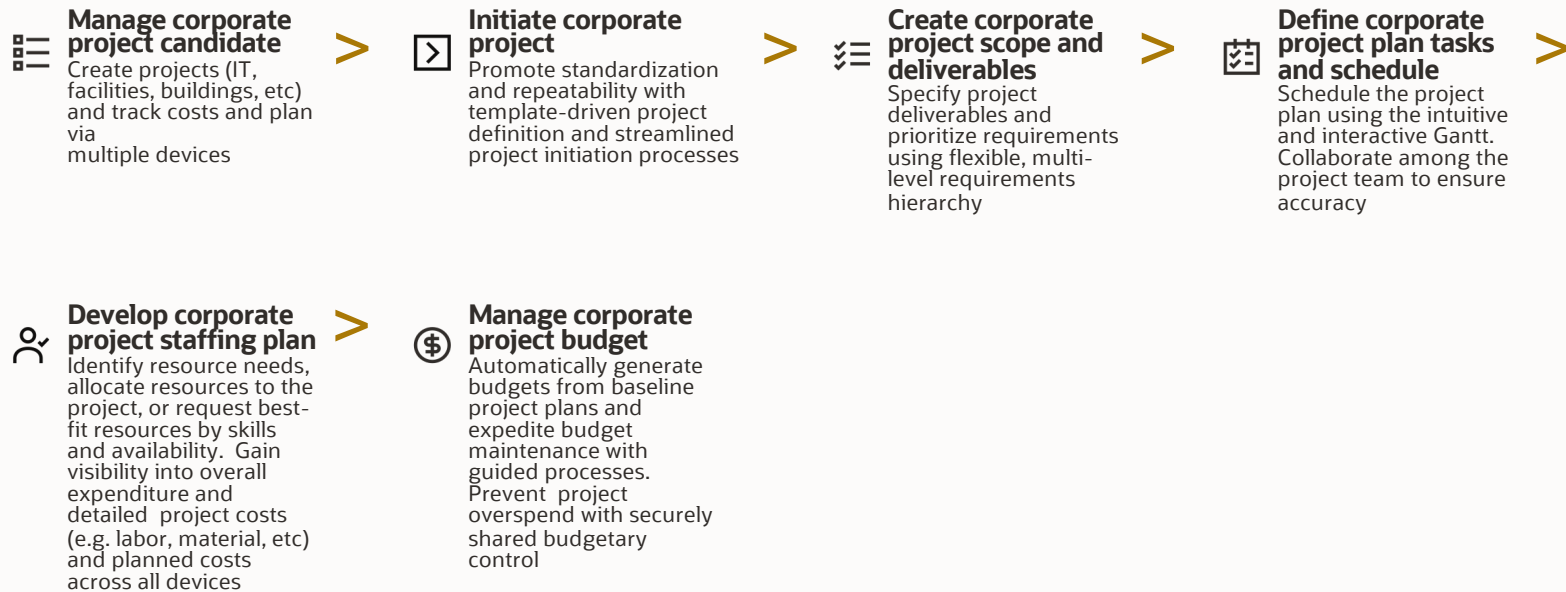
Manage corporate project candidate
Create projects (IT, facilities, buildings, etc) and track costs and plan via
multiple devices

>

Initiate corporate project
Promote standardization and repeatability with template-driven project definition and streamlined project initiation processes

>

Create corporate project scope and deliverables
Specify project deliverables and prioritize requirements using flexible, multi-level requirements hierarchy

>

Define corporate project plan tasks and schedule
Schedule the project plan using the intuitive and interactive Gantt. Collaborate among the project team to ensure accuracy

>

Develop corporate project staffing plan
Identify resource needs, allocate resources to the project, or request best-fit resources by skills and availability. Gain visibility into overall expenditure and detailed project costs (e.g. labor, material, etc) and planned costs across all devices

>

Manage corporate project budget
Automatically generate budgets from baseline project plans and expedite budget maintenance with guided processes. Prevent project overspend with securely shared budgetary control